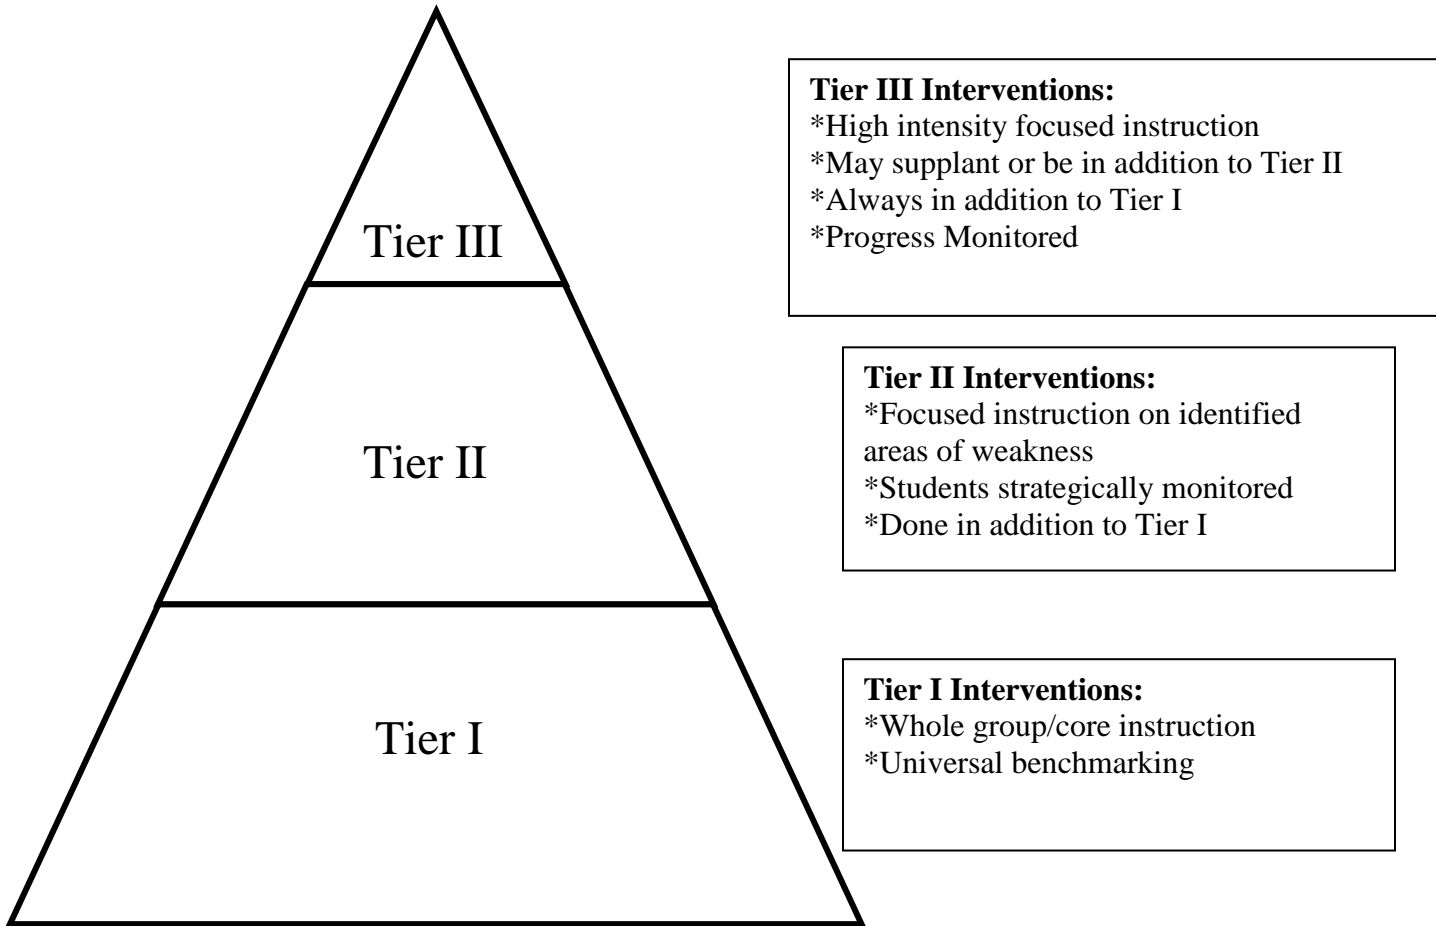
Tier III

Tier II

Tier I

**Tier III Interventions:**
*High intensity focused instruction
*May supplant or be in addition to Tier II
*Always in addition to Tier I
*Progress Monitored

**Tier II Interventions:**
*Focused instruction on identified areas of weakness
*Students strategically monitored
*Done in addition to Tier I

**Tier I Interventions:**
*Whole group/core instruction
*Universal benchmarking